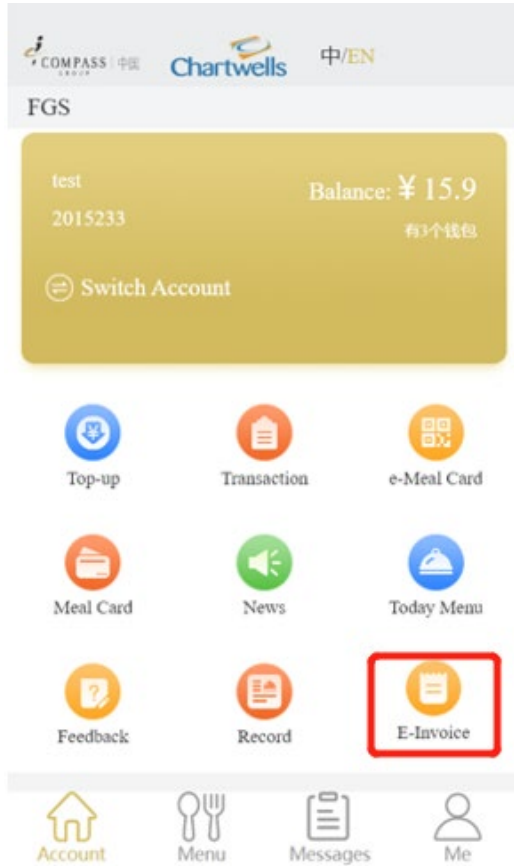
COMPASS GROUP | 中国 Chartwells 中/EN

FGS

test
2015233

Balance: ¥ 15.9
有3个钱包

Switch Account

Top-up
Transaction
e-Meal Card

Meal Card
News
Today Menu

Feedback
Record
E-Invoice

Account
Menu
Messages
Me